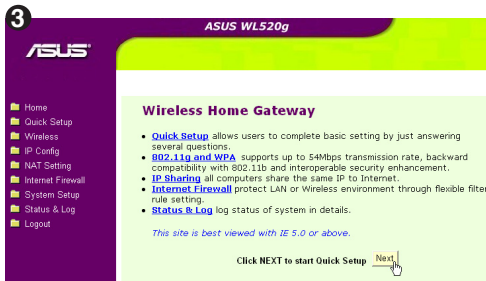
3

ASUS WL520g

ASUS

Home
Quick Setup
Wireless
IP Config
NAT Setting
Internet Firewall
System Setup
Status & Log
Logout

Wireless Home Gateway

• Quick Setup allows users to complete basic setting by just answering several questions.
• 802.11g and WPA supports up to 54Mbps transmission rate, backward compatibility with 802.11b and interoperable security enhancement.
• IP Sharing all computers share the same IP to Internet.
• Internet Firewall protect LAN or Wireless environment through flexible filter rule setting.
• Status & Log log status of system in details.

This site is best viewed with IE 5.0 or above.

Click NEXT to start Quick Setup Next